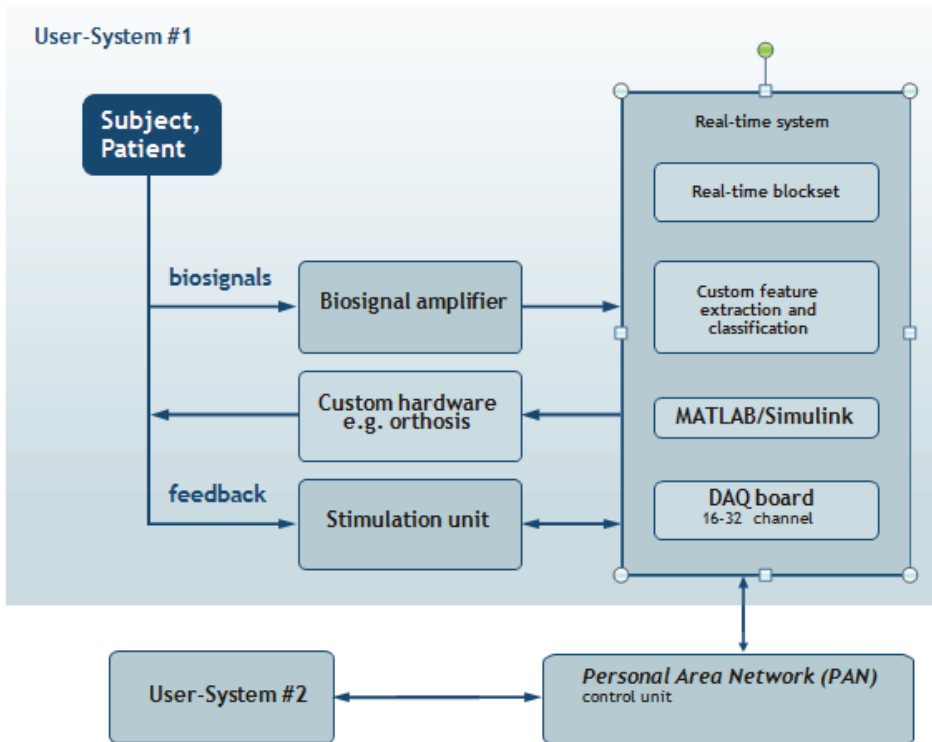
User-System #1

Subject, Patient

biosignals

Biosignal amplifier

Custom hardware e.g. orthosis

feedback

Stimulation unit

Real-time system

Real-time blockset

Custom feature extraction and classification

MATLAB/Simulink

DAQ board
16-32 channel

User-System #2

Personal Area Network (PAN)
control unit